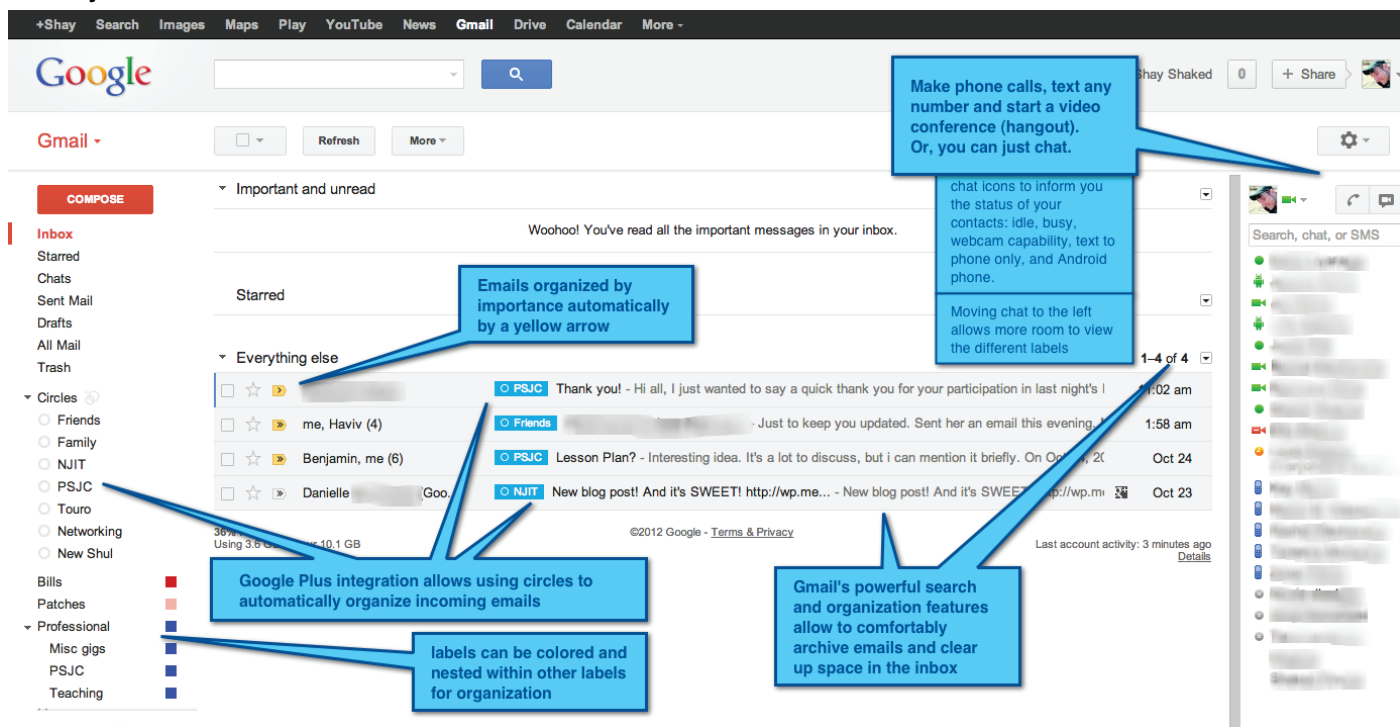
+Shay Search Images Maps Play YouTube News Gmail Drive Calendar More -

Google

Shay Shaked 0 + Share

Gmail -

Refresh More

COMPOSE

Inbox
Starred
Chats
Sent Mail
Drafts
All Mail
Trash
Circles
Friends
Family
NJIT
PSJC
Touro
Networking
New Shul
Bills
Patches
Professional
Misc gigs
PSJC
Teaching

Important and unread

Woohoo! You've read all the important messages in your inbox.

Starred

Everything else 1–4 of 4

PSJC Thank you! - Hi all, I just wanted to say a quick thank you for your participation in last night's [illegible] 11:02 am

me, Haviv (4) Friends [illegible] Just to keep you updated. Sent her an email this evening. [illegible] 1:58 am

Benjamin, me (6) PSJC Lesson Plan? - Interesting idea. It's a lot to discuss, but i can mention it briefly. On Oc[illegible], 20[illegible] Oct 24

Danielle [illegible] Goo. NJIT New blog post! And it's SWEET! http://wp.me... - New blog post! And it's SWEE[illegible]p://wp.me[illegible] Oct 23

36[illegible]
Using 3.6 G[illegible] of 10.1 GB

©2012 Google - Terms & Privacy

Last account activity: 3 minutes ago
Details

Search, chat, or SMS

Make phone calls, text any number and start a video conference (hangout). Or, you can just chat.

chat icons to inform you the status of your contacts: idle, busy, webcam capability, text to phone only, and Android phone.

Moving chat to the left allows more room to view the different labels

Emails organized by importance automatically by a yellow arrow

Google Plus integration allows using circles to automatically organize incoming emails

labels can be colored and nested within other labels for organization

Gmail's powerful search and organization features allow to comfortably archive emails and clear up space in the inbox